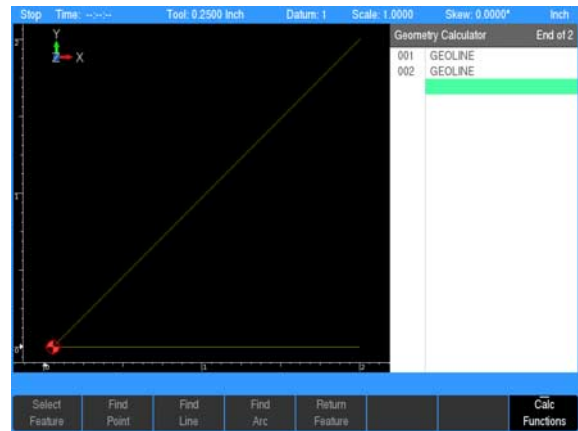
Stop Time: --:--:-- Tool: 0.2500 Inch Datum: 1 Scale: 1.0000 Skew: 0.0000° Inch

Y
Z X

2
1
0

0
1
2

Geometry Calculator End of 2
001 GEOLINE
002 GEOLINE

Select Feature
Find Point
Find Line
Find Arc
Return Feature
Calc Functions